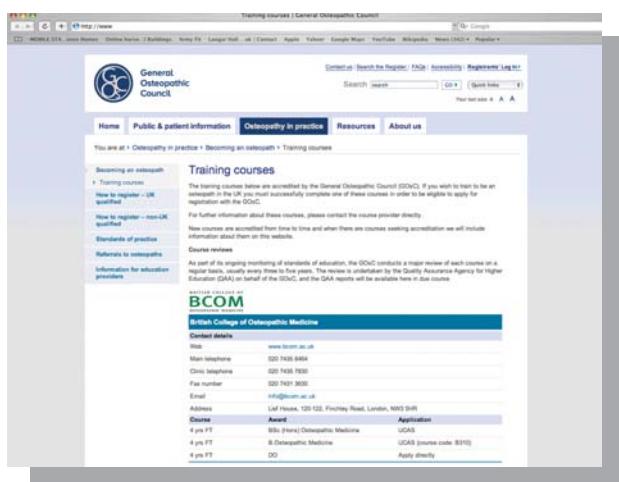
Training courses | General Osteopathic Council

http://www

General Osteopathic Council

Contact us | Search the Register | FAQs | Accessibility | Registrants' Log In

Search search GO Quick links

Your text size: A A A

Home | Public & patient information | Osteopathy in practice | Resources | About us

You are at > Osteopathy in practice > Becoming an osteopath > Training courses

Becoming an osteopath
Training courses
How to register – UK qualified
How to register – non-UK qualified
Standards of practice
Referrals to osteopaths
Information for education providers

Training courses

The training courses below are accredited by the General Osteopathic Council (GOsC). If you wish to train to be an osteopath in the UK you must successfully complete one of these courses in order to be eligible to apply for registration with the GOsC.

For further information about these courses, please contact the course provider directly.

New courses are accredited from time to time and when there are courses seeking accreditation we will include information about them on this website.

Course reviews

As part of its ongoing monitoring of standards of education, the GOsC conducts a major review of each course on a regular basis, usually every three to five years. The review is undertaken by the Quality Assurance Agency for Higher Education (QAA) on behalf of the GOsC, and the QAA reports will be available here in due course.

BRITISH COLLEGE OF
BCOM
OSTEOPATHIC MEDICINE

British College of Osteopathic Medicine

| Contact details | | |
|---|---|---|
| Web | www.bcom.ac.uk | |
| Main telephone | 020 7435 6464 | |
| Clinic telephone | 020 7435 7830 | |
| Fax number | 020 7431 3630 | |
| Email | info@bcom.ac.uk | |
| Address | Lief House, 120-122, Finchley Road, London, NW3 5HR | |
| Course | Award | Application |
| 4 yrs FT | BSc (Hons) Osteopathic Medicine | UCAS |
| 4 yrs FT | B.Osteopathic Medicine | UCAS (course code: B310) |
| 4 yrs FT | DO | Apply directly |